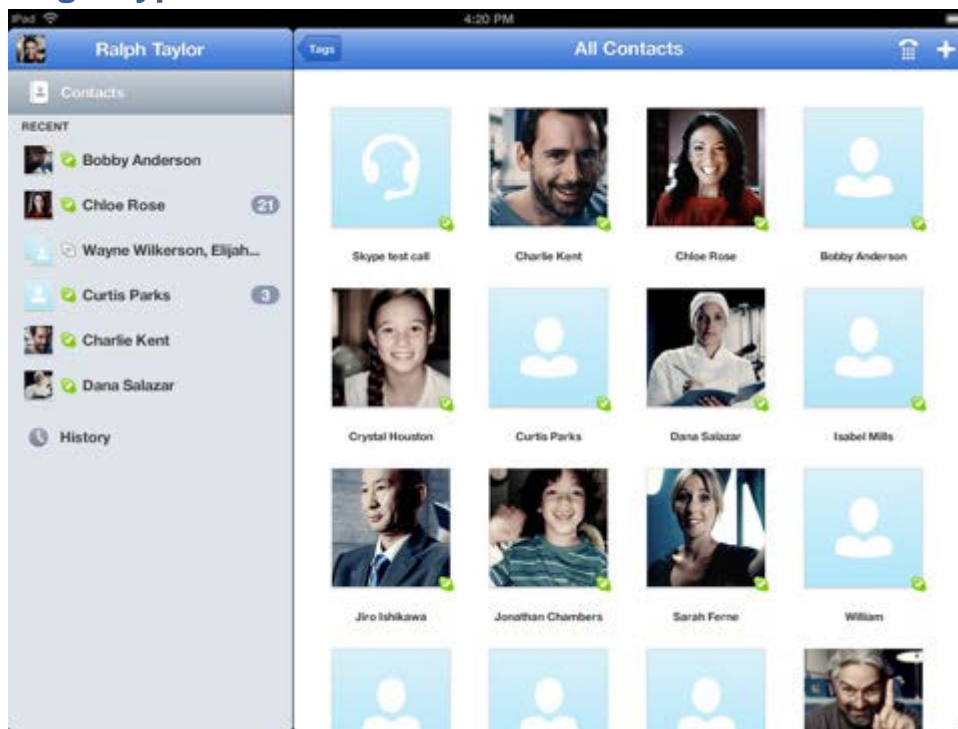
iPad
4:20 PM

Ralph Taylor

Contacts

RECENT

Bobby Anderson

Chloe Rose 21

Wayne Wilkerson, Elijah...

Curtis Parks 3

Charlie Kent

Dana Salazar

History

Tags

All Contacts

Skype test call

Charlie Kent

Chloe Rose

Bobby Anderson

Crystal Houston

Curtis Parks

Dana Salazar

Isabel Mills

Jiro Ishikawa

Jonathan Chambers

Sarah Ferne

William